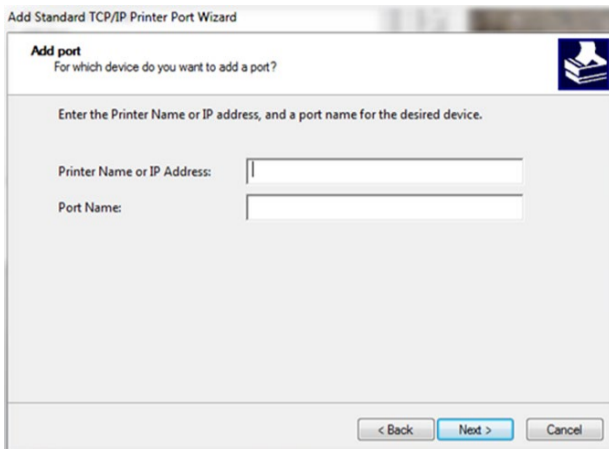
Add Standard TCP/IP Printer Port Wizard

Add port
For which device do you want to add a port?

Enter the Printer Name or IP address, and a port name for the desired device.

Printer Name or IP Address:

Port Name:

< Back
Next >
Cancel